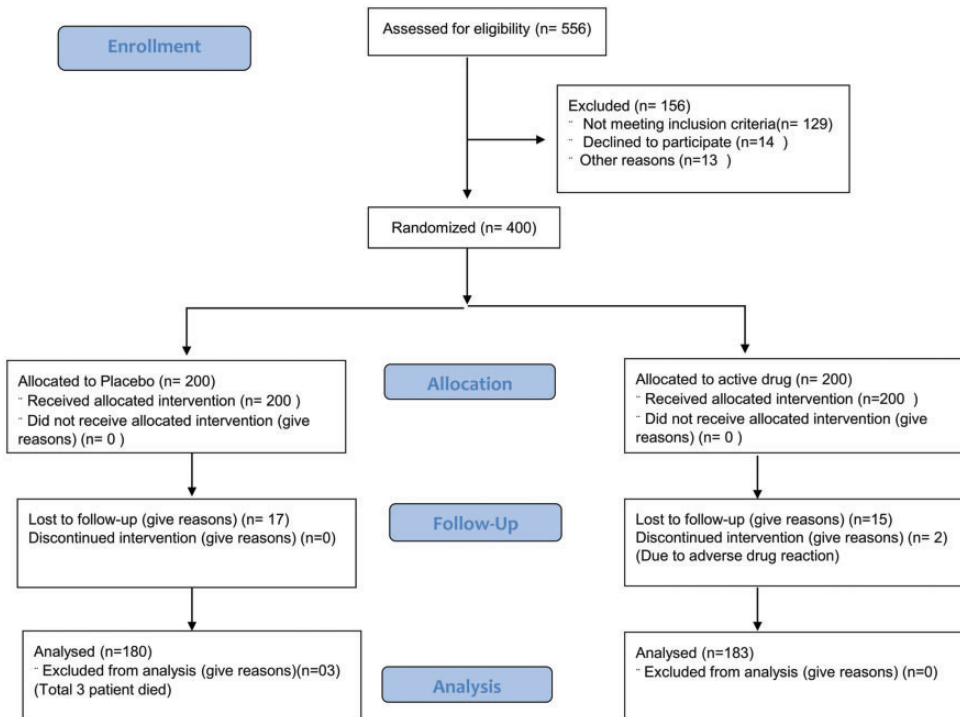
Enrollment

Assessed for eligibility (n= 556)

Excluded (n= 156)
¨ Not meeting inclusion criteria(n= 129)
¨ Declined to participate (n=14 )
¨ Other reasons (n=13 )

Randomized (n= 400)

Allocated to Placebo (n= 200)
¨ Received allocated intervention (n= 200 )
¨ Did not receive allocated intervention (give reasons) (n= 0 )

Allocation

Allocated to active drug (n= 200)
¨ Received allocated intervention (n=200 )
¨ Did not receive allocated intervention (give reasons) (n= 0 )

Lost to follow-up (give reasons) (n= 17)
Discontinued intervention (give reasons) (n=0)

Follow-Up

Lost to follow-up (give reasons) (n=15)
Discontinued intervention (give reasons) (n= 2)
(Due to adverse drug reaction)

Analysed (n=180)
¨ Excluded from analysis (give reasons)(n=03)
(Total 3 patient died)

Analysis

Analysed (n=183)
¨ Excluded from analysis (give reasons) (n=0)